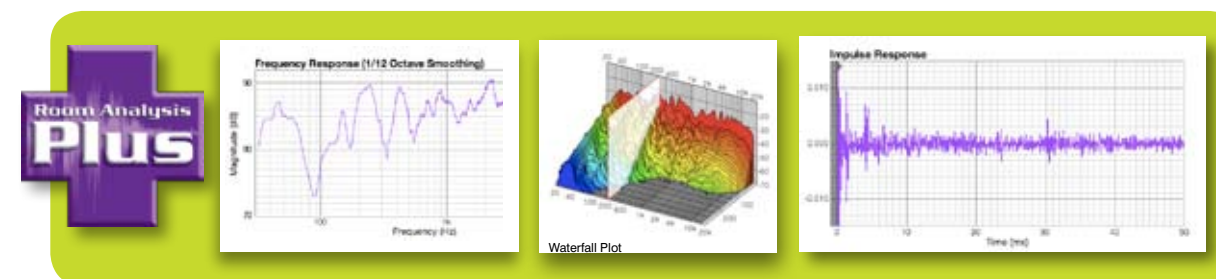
Room Analysis Plus

Frequency Response (1/12 Octave Smoothing)

90

80

70

Magnitude (dB)

100

1k

Frequency (Hz)

Waterfall Plot

Impulse Response

0.010

0.000

-0.010

0

10

20

30

40

50

Time (ms)